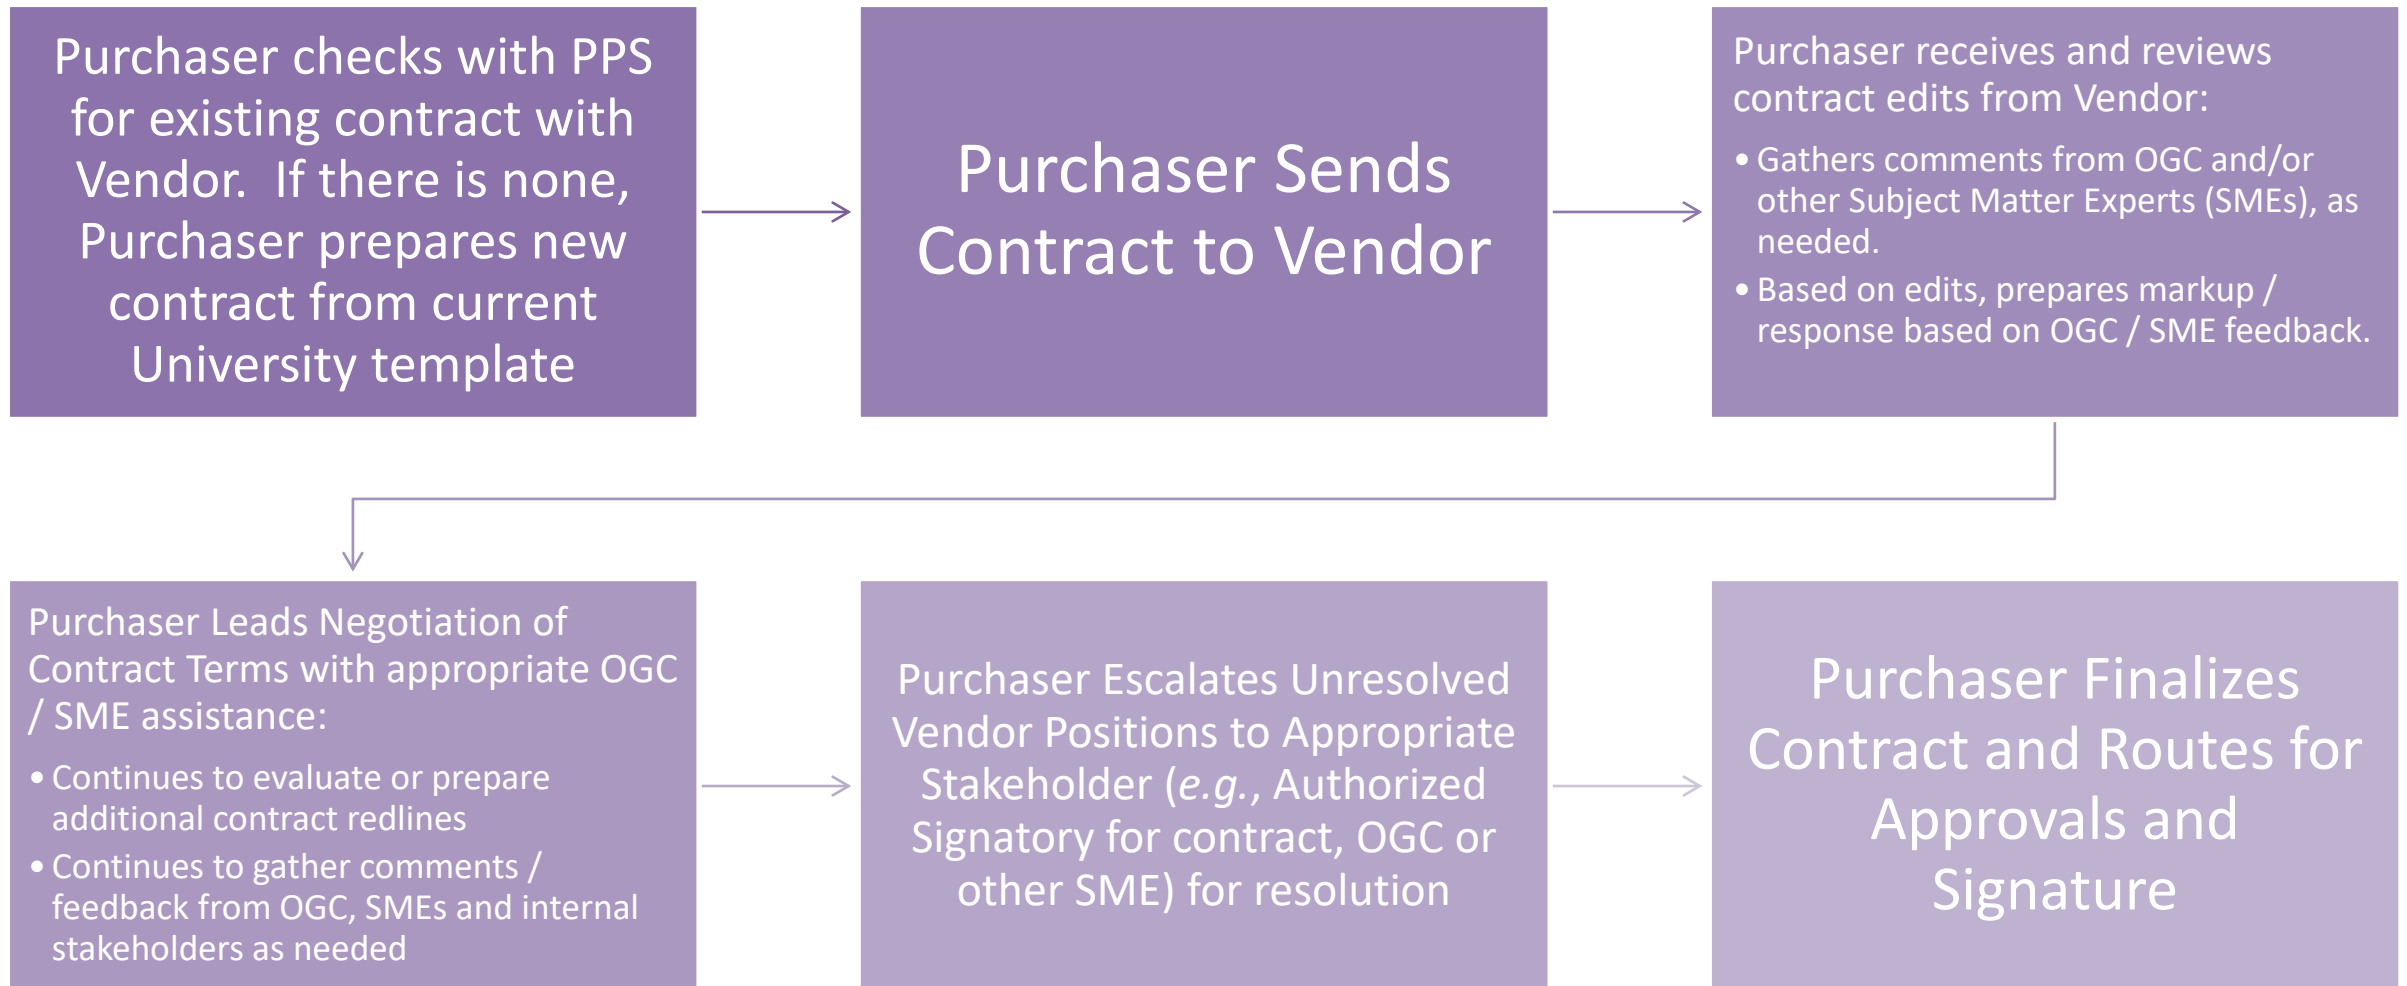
Purchaser checks with PPS for existing contract with Vendor.  If there is none, Purchaser prepares new contract from current University template

Purchaser Sends Contract to Vendor

Purchaser receives and reviews contract edits from Vendor:

• Gathers comments from OGC and/or other Subject Matter Experts (SMEs), as needed.
• Based on edits, prepares markup / response based on OGC / SME feedback.

Purchaser Leads Negotiation of Contract Terms with appropriate OGC / SME assistance:

• Continues to evaluate or prepare additional contract redlines
• Continues to gather comments / feedback from OGC, SMEs and internal stakeholders as needed

Purchaser Escalates Unresolved Vendor Positions to Appropriate Stakeholder (*e.g.*, Authorized Signatory for contract, OGC or other SME) for resolution

Purchaser Finalizes Contract and Routes for Approvals and Signature